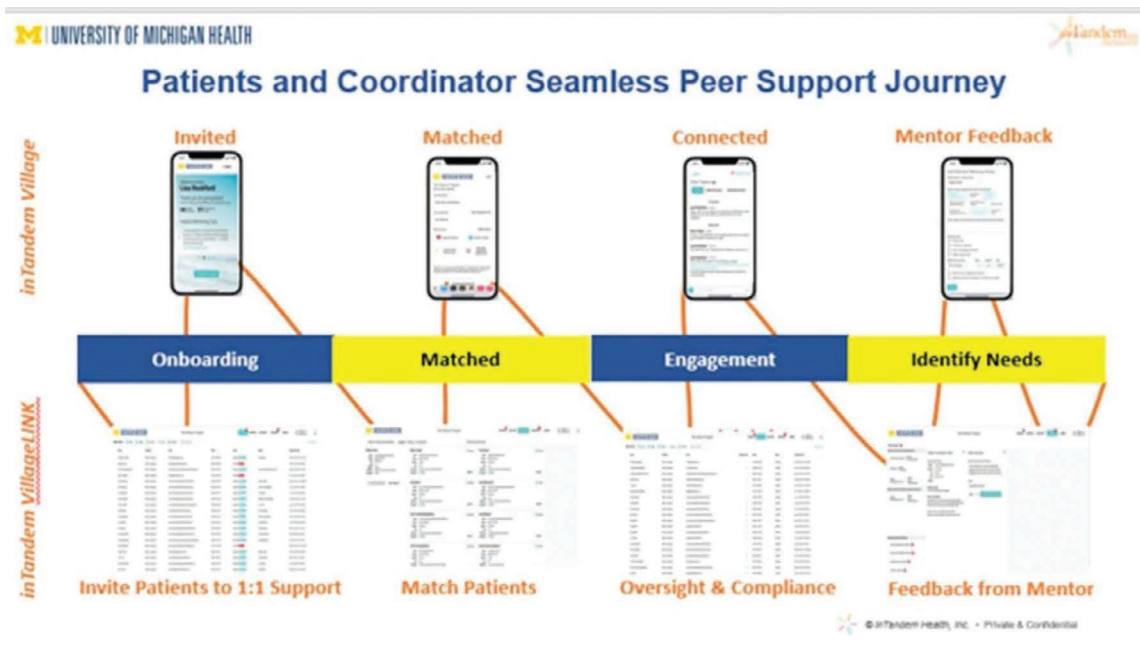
M | UNIVERSITY OF MICHIGAN HEALTH

inTandem

Patients and Coordinator Seamless Peer Support Journey

inTandem Village

Invited

Matched

Connected

Mentor Feedback

Onboarding

Matched

Engagement

Identify Needs

inTandem VillageLINK

Invite Patients to 1:1 Support

Match Patients

Oversight & Compliance

Feedback from Mentor

© inTandem Health, Inc. • Private & Confidential